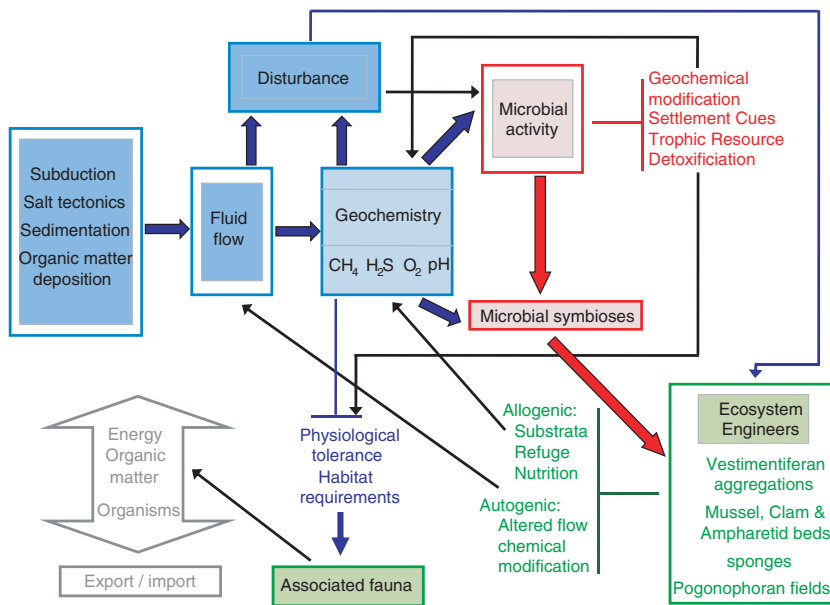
Disturbance

Subduction
Salt tectonics
Sedimentation
Organic matter deposition

Fluid flow

Geochemistry
$CH_4$ $H_2S$ $O_2$ pH

Microbial activity

Geochemical modification
Settlement Cues
Trophic Resource
Detoxificiation

Microbial symbioses

Energy
Organic matter
Organisms

Export / import

Physiological tolerance
Habitat requirements

Associated fauna

Allogenic:
Substrata
Refuge
Nutrition

Autogenic:
Altered flow
chemical modification

Ecosystem Engineers

Vestimentiferan aggregations
Mussel, Clam & Ampharetid beds
sponges
Pogonophoran fields